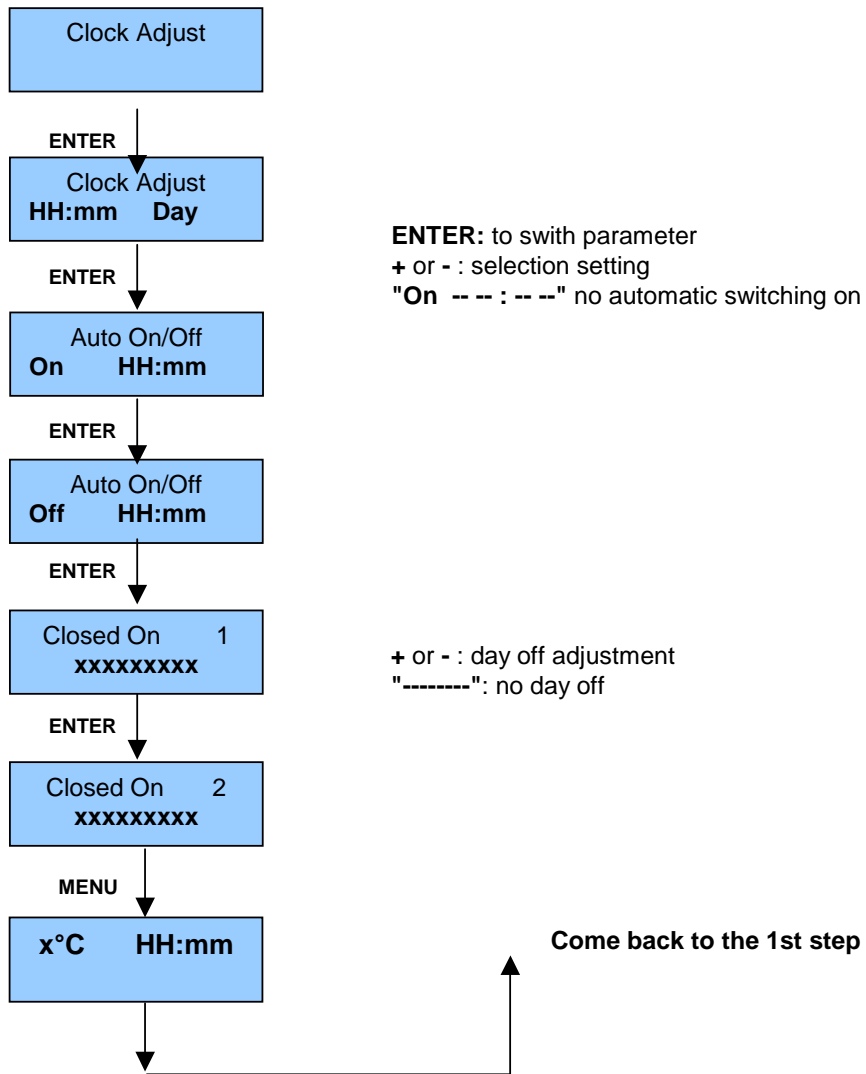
Clock Adjust

ENTER

Clock Adjust
HH:mm Day

ENTER: to swith parameter
+ or - : selection setting
"On -- -- : -- --" no automatic switching on

ENTER

Auto On/Off
On HH:mm

ENTER

Auto On/Off
Off HH:mm

ENTER

Closed On 1
xxxxxxxxx

+ or - : day off adjustment
"--------": no day off

ENTER

Closed On 2
xxxxxxxxx

MENU

x°C HH:mm

Come back to the 1st step